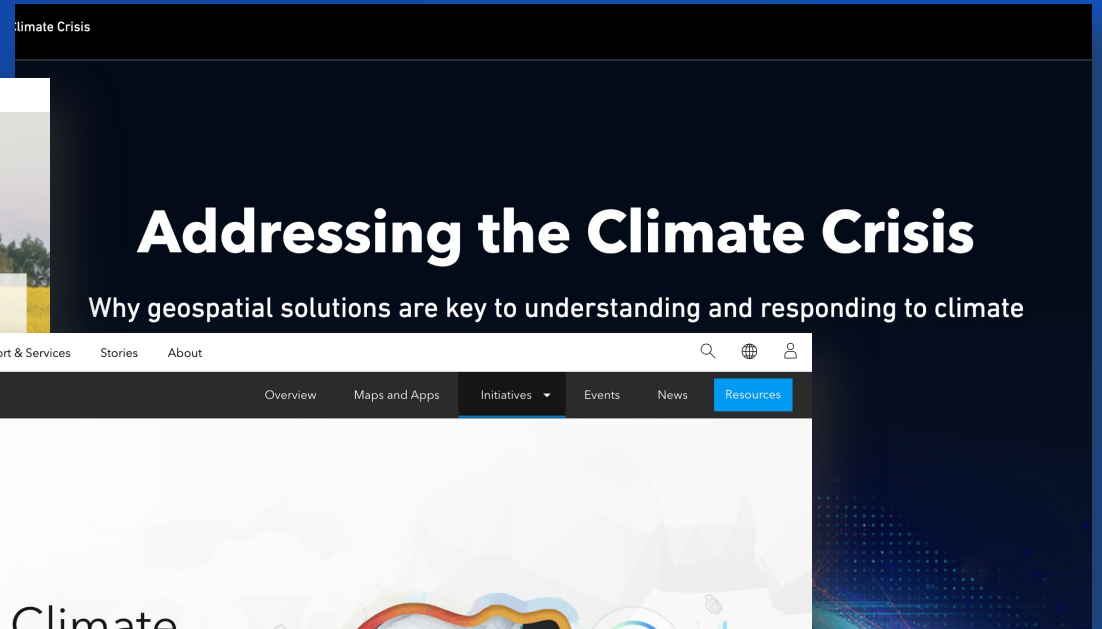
limate Crisis

Addressing the Climate Crisis

Why geospatial solutions are key to understanding and responding to climate

rt & Services Stories About

Overview Maps and Apps Initiatives Events News Resources

Climate